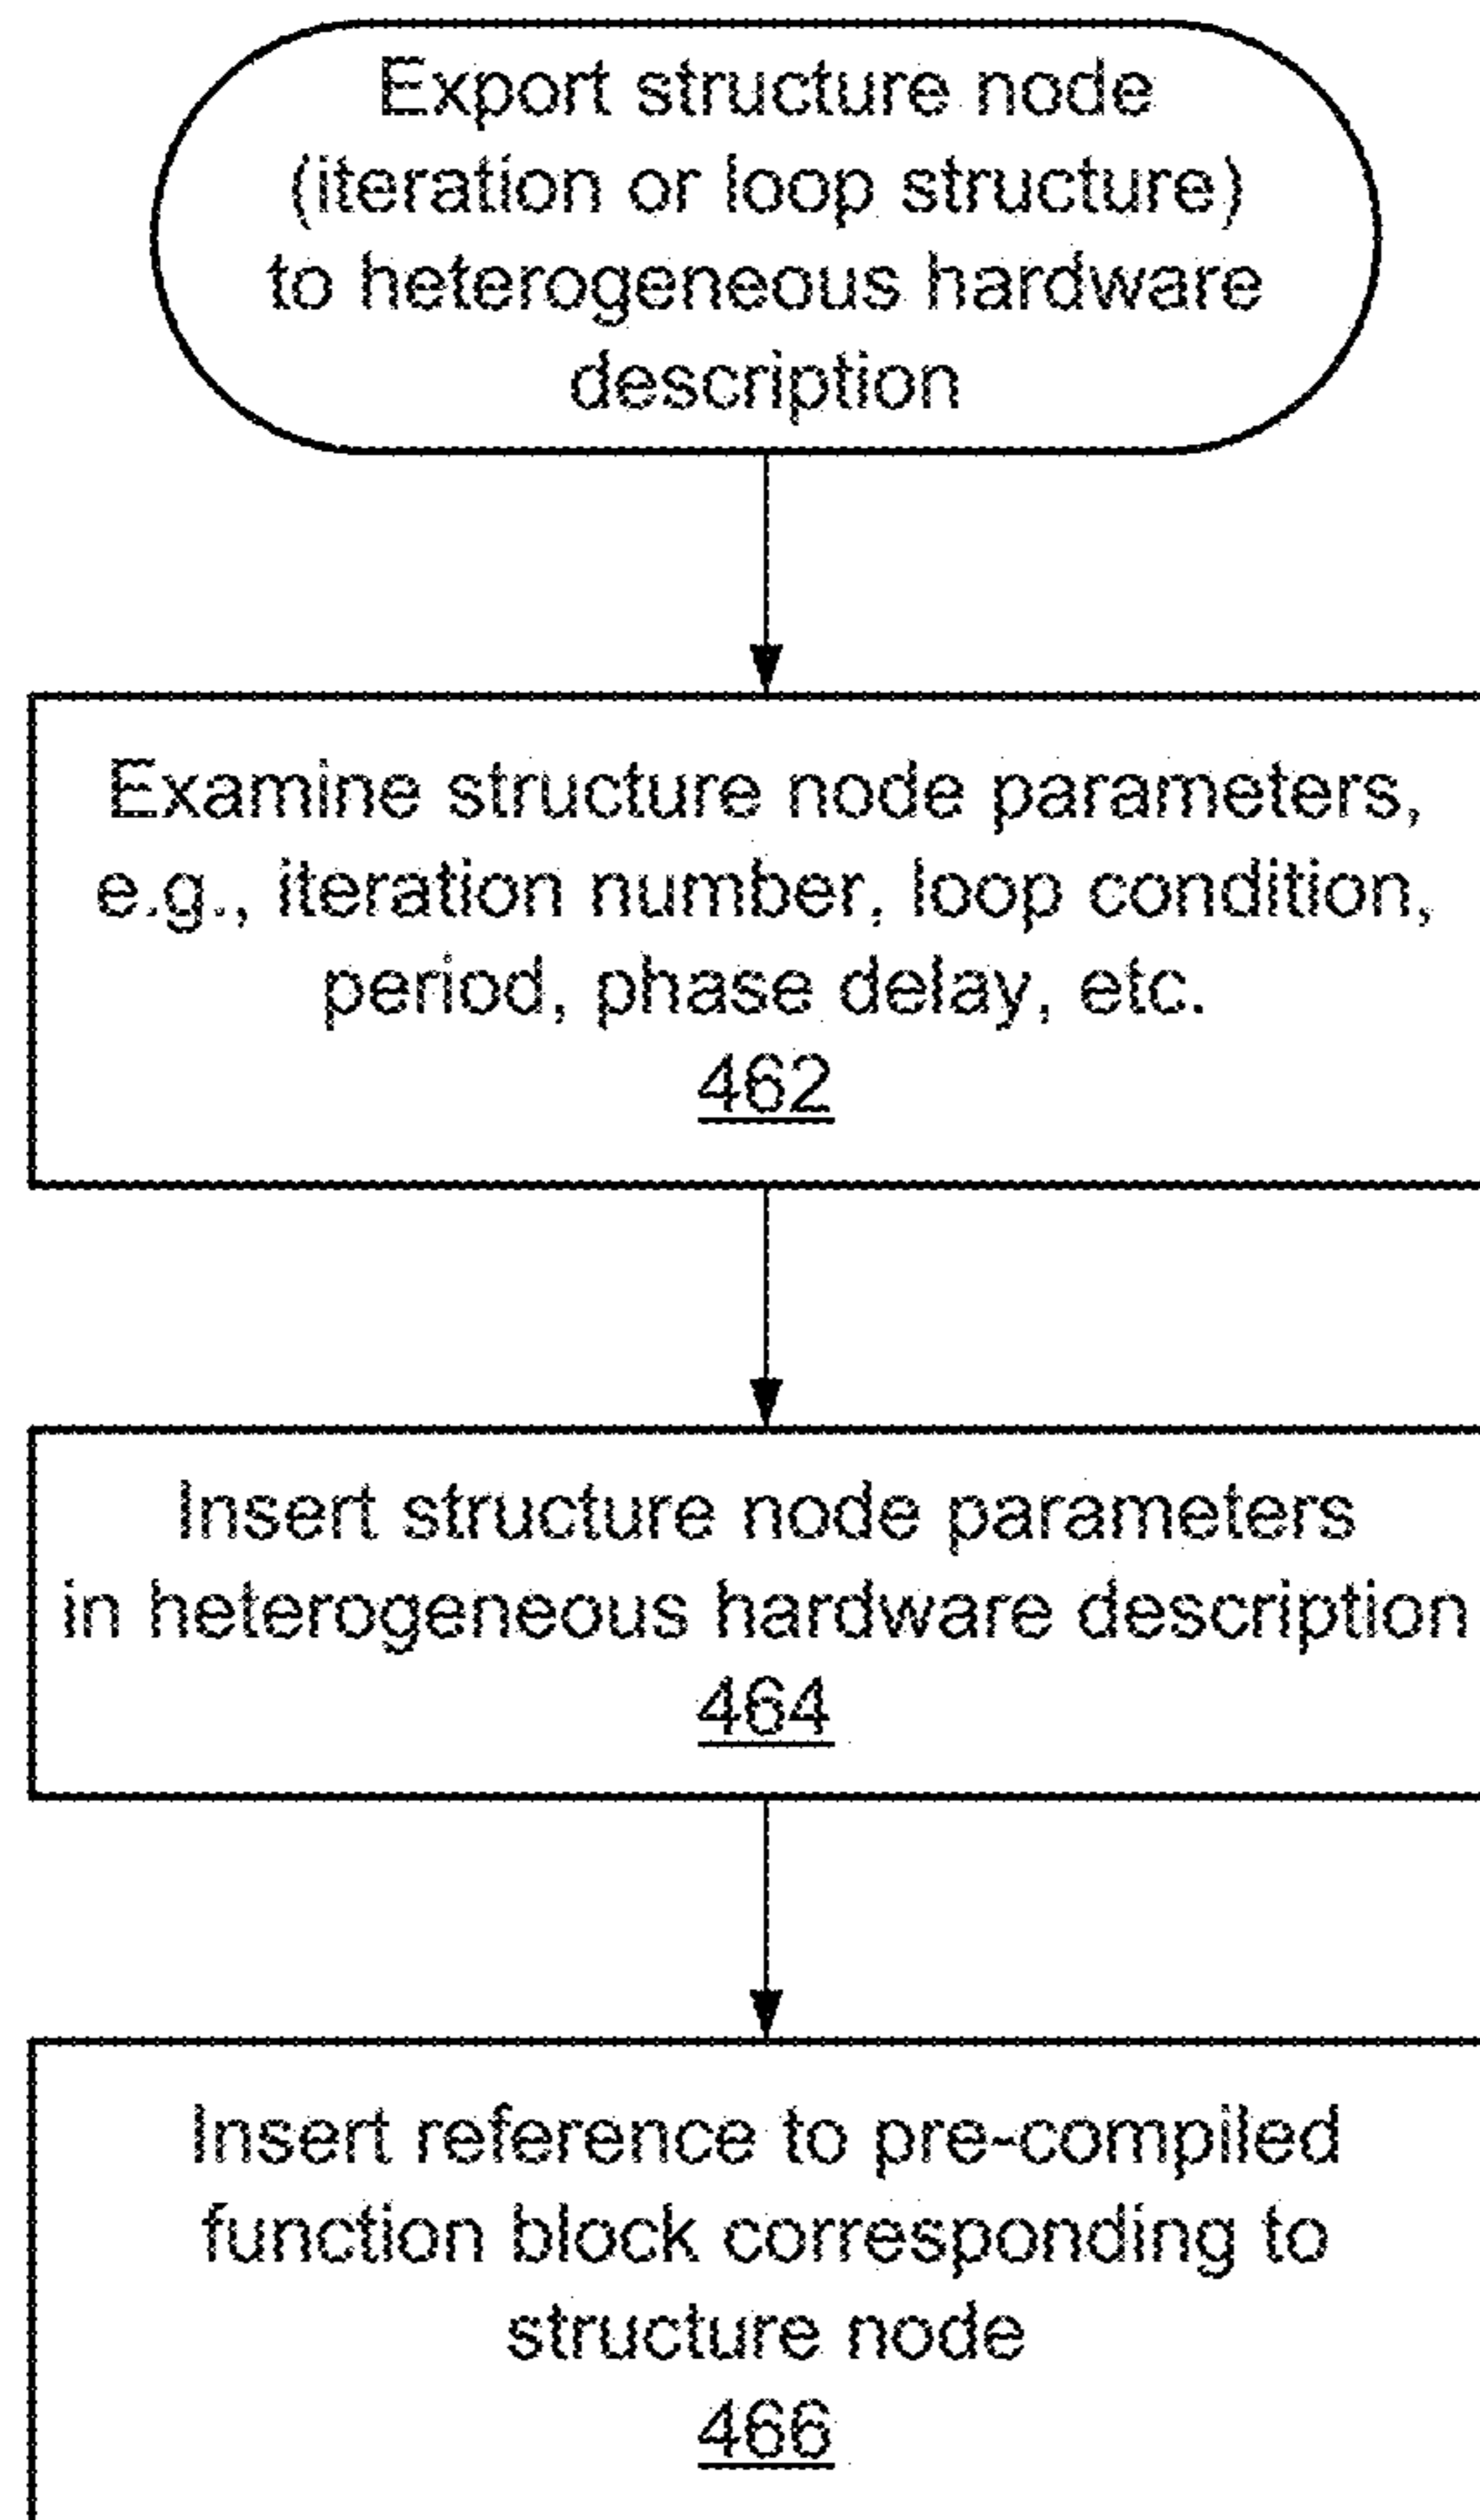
Export structure node (iteration or loop structure) to heterogeneous hardware description

Examine structure node parameters, e.g., iteration number, loop condition, period, phase delay, etc.
462

Insert structure node parameters in heterogeneous hardware description
464

Insert reference to pre-compiled function block corresponding to structure node
466